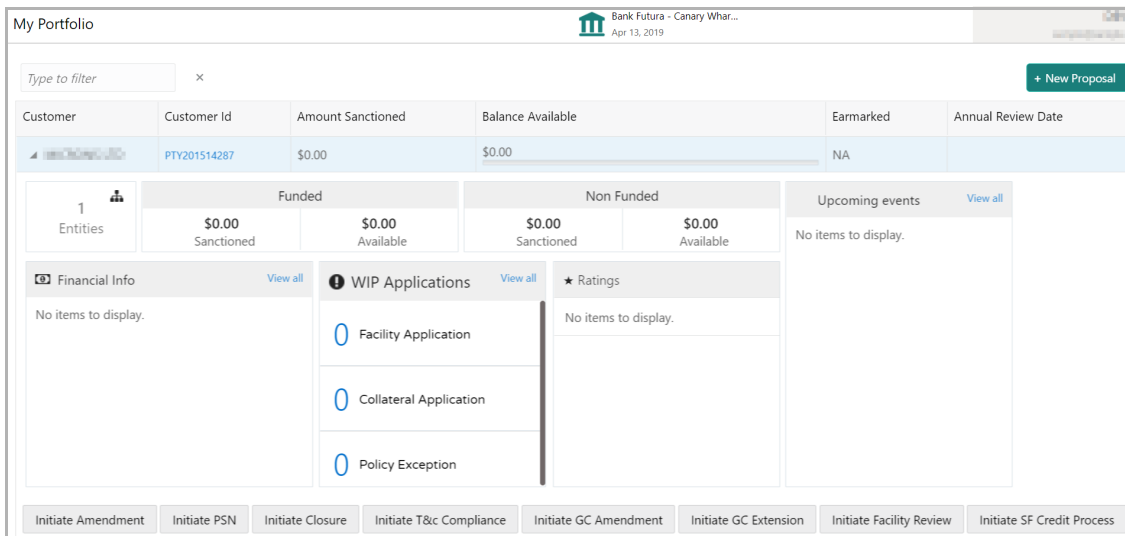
My Portfolio

Bank Futura - Canary Whar...
Apr 13, 2019

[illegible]

Type to filter ×

+ New Proposal

| Customer | Customer Id | Amount Sanctioned | Balance Available | Earmarked | Annual Review Date |
|---|---|---|---|---|---|
| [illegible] | PTY201514287 | $0.00 | $0.00 | NA | |

1
Entities

Funded
$0.00
Sanctioned
$0.00
Available

Non Funded
$0.00
Sanctioned
$0.00
Available

Upcoming events
View all
No items to display.

Financial Info
View all
No items to display.

WIP Applications
View all
0 Facility Application
0 Collateral Application
0 Policy Exception

★ Ratings
No items to display.

Initiate Amendment | Initiate PSN | Initiate Closure | Initiate T&c Compliance | Initiate GC Amendment | Initiate GC Extension | Initiate Facility Review | Initiate SF Credit Process